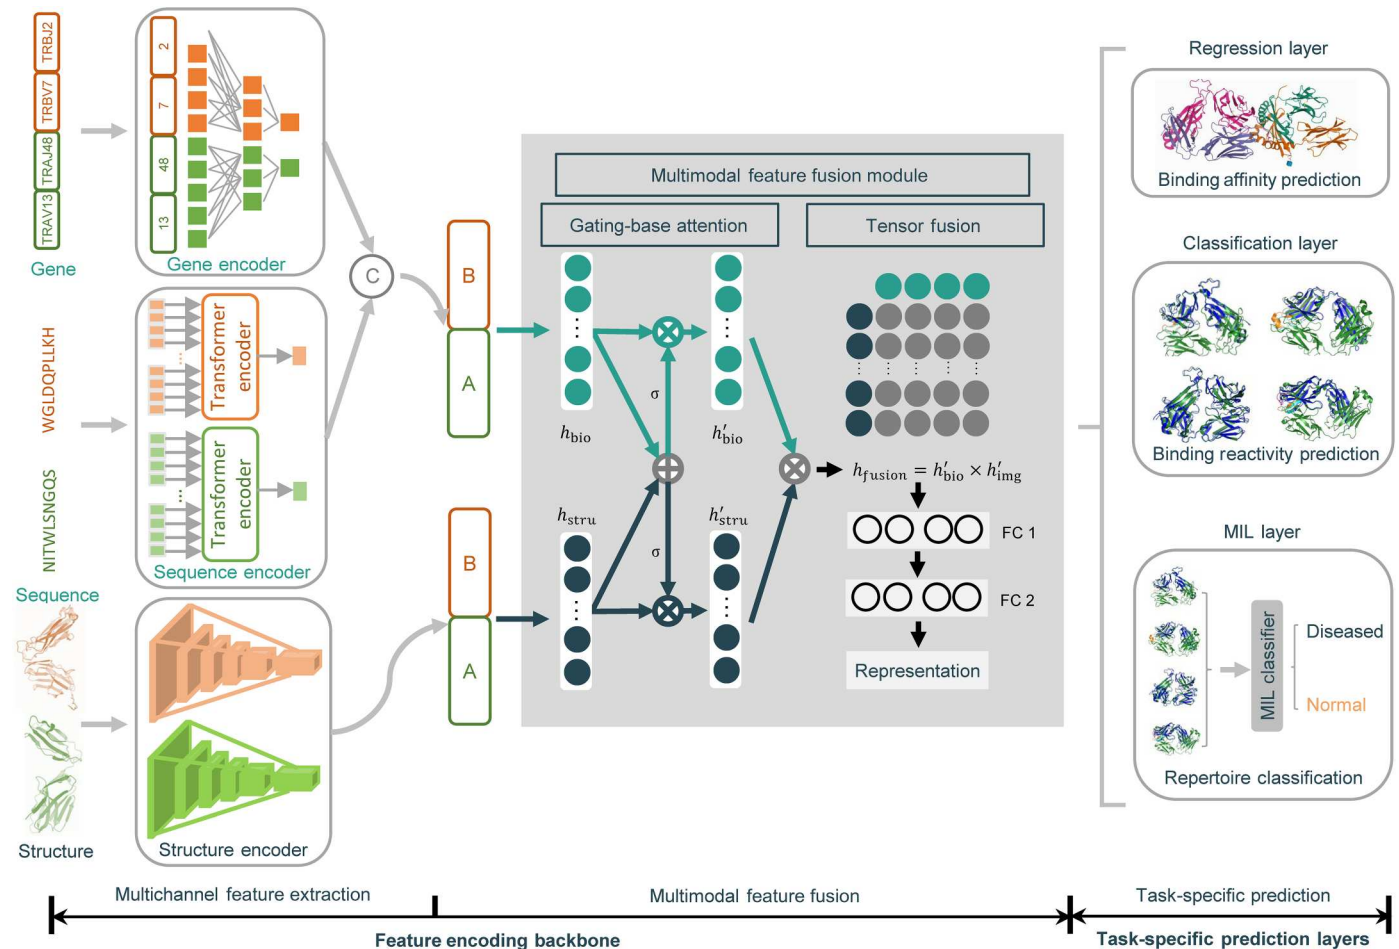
TRBJ2
TRBV7
TRAJ48
TRAV13
Gene

2
7
48
13
Gene encoder

C

WGLDQPLLKH

NITWLSNGQS

Sequence

Transformer encoder

Transformer encoder

Sequence encoder

Structure

Structure encoder

B
A
B
A

Multimodal feature fusion module

Gating-base attention

Tensor fusion

$h_{\text{bio}}$

$h'_{\text{bio}}$

σ

σ

$h_{\text{stru}}$

$h'_{\text{stru}}$

$h_{\text{fusion}} = h'_{\text{bio}} \times h'_{\text{img}}$

FC 1

FC 2

Representation

Regression layer

Binding affinity prediction

Classification layer

Binding reactivity prediction

MIL layer

MIL classifier

Diseased

Normal

Repertoire classification

Multichannel feature extraction

Multimodal feature fusion

Task-specific prediction

Feature encoding backbone

Task-specific prediction layers